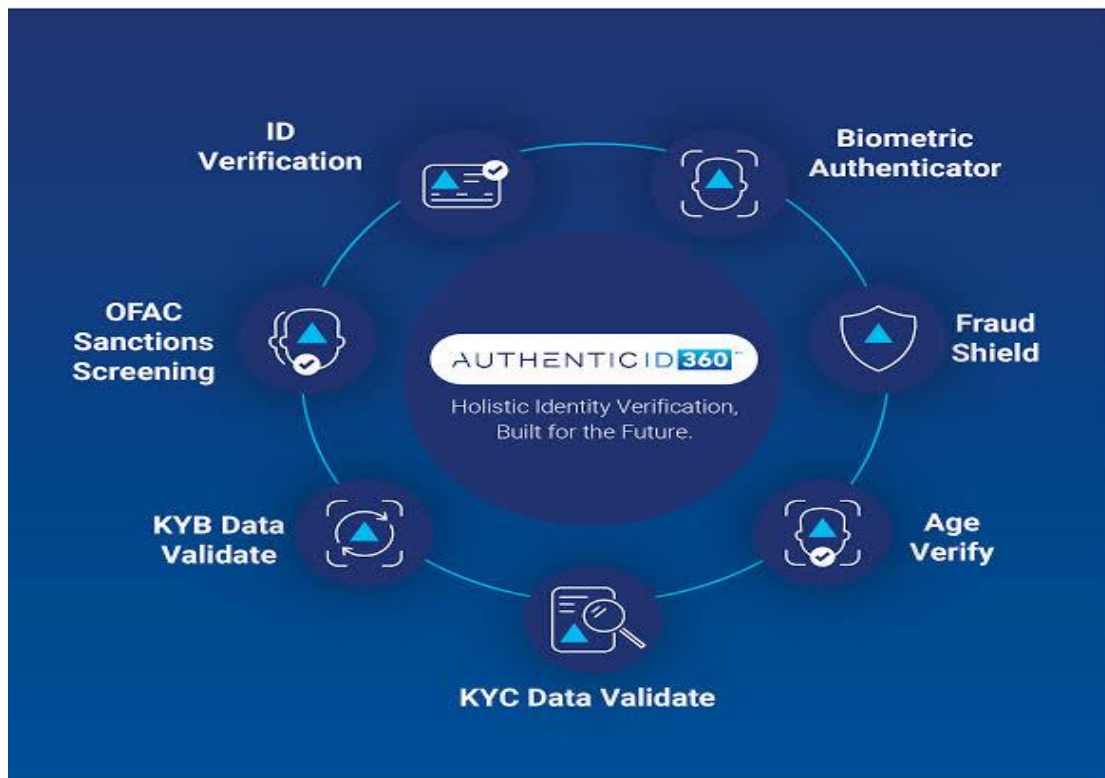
ID Verification

Biometric Authenticator

OFAC Sanctions Screening

AUTHENTICID 360™

Holistic Identity Verification, Built for the Future.

Fraud Shield

KYB Data Validate

Age Verify

KYC Data Validate